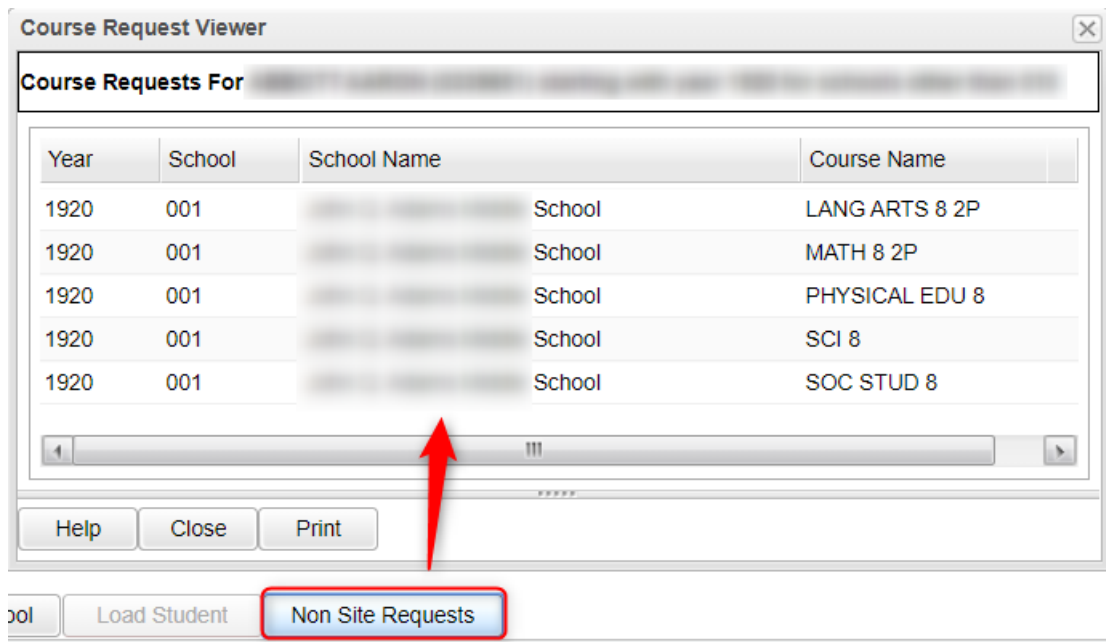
Course Request Viewer

Course Requests For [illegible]

| Year | School | School Name | Course Name |
|---|---|---|---|
| 1920 | 001 | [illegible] School | LANG ARTS 8 2P |
| 1920 | 001 | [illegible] School | MATH 8 2P |
| 1920 | 001 | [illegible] School | PHYSICAL EDU 8 |
| 1920 | 001 | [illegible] School | SCI 8 |
| 1920 | 001 | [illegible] School | SOC STUD 8 |

Help Close Print

ool Load Student Non Site Requests